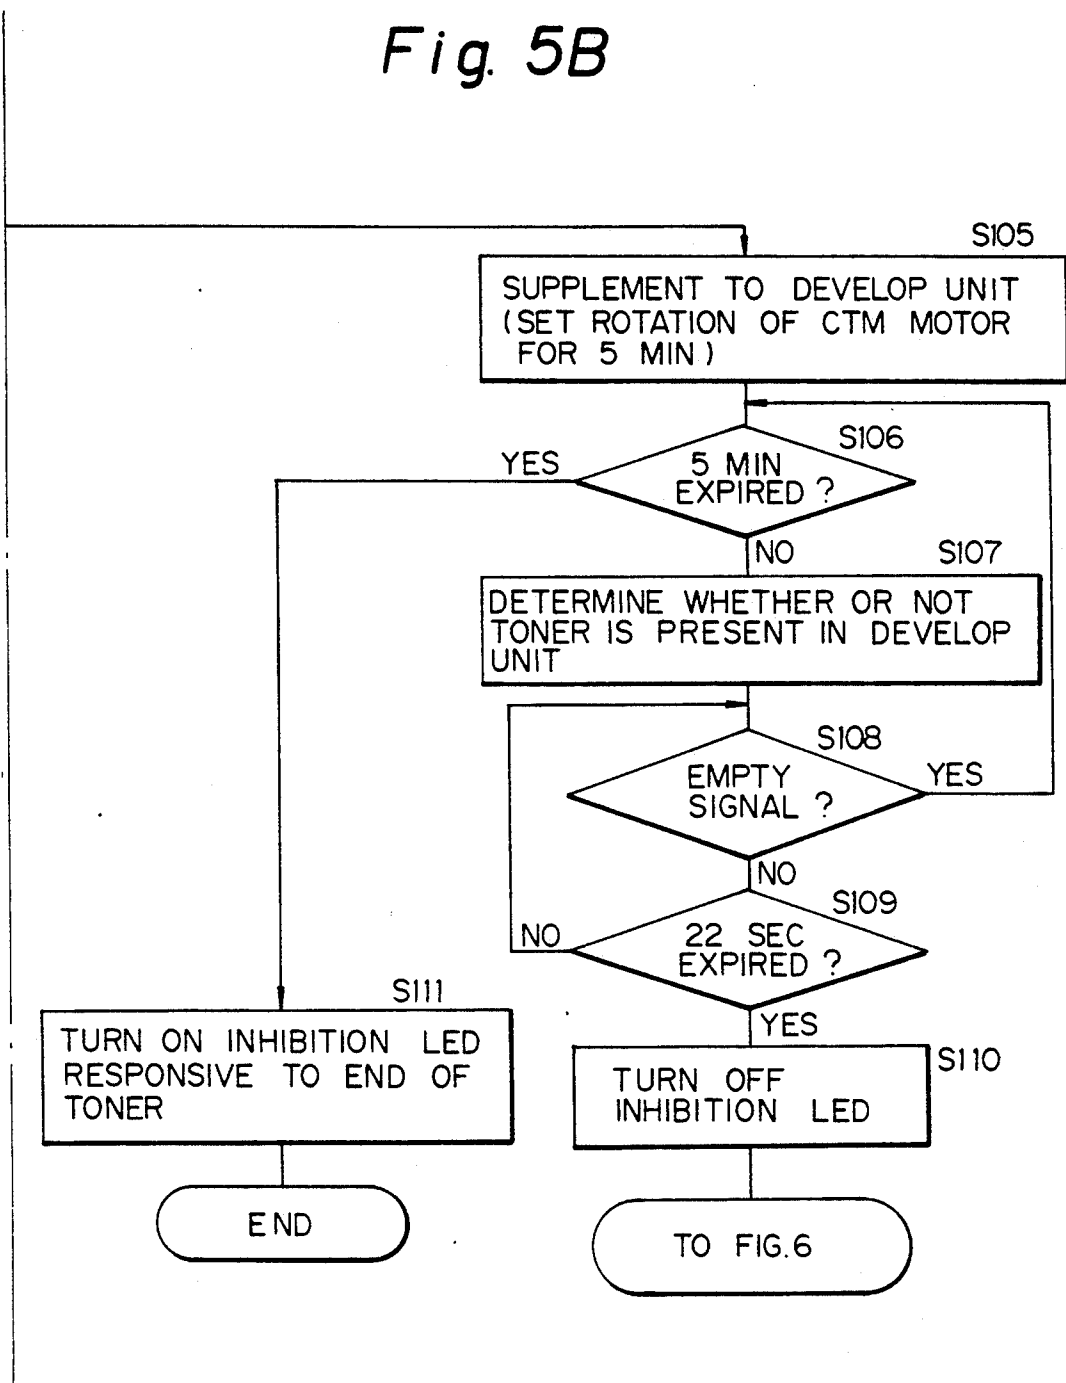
Fig. 5B

S105

SUPPLEMENT TO DEVELOP UNIT (SET ROTATION OF CTM MOTOR FOR 5 MIN)

S106

YES

5 MIN EXPIRED ?

NO

S107

DETERMINE WHETHER OR NOT TONER IS PRESENT IN DEVELOP UNIT

S108

EMPTY SIGNAL ?

YES

NO

S109

NO

22 SEC EXPIRED ?

YES

S111

TURN ON INHIBITION LED RESPONSIVE TO END OF TONER

S110

TURN OFF INHIBITION LED

END

TO FIG.6